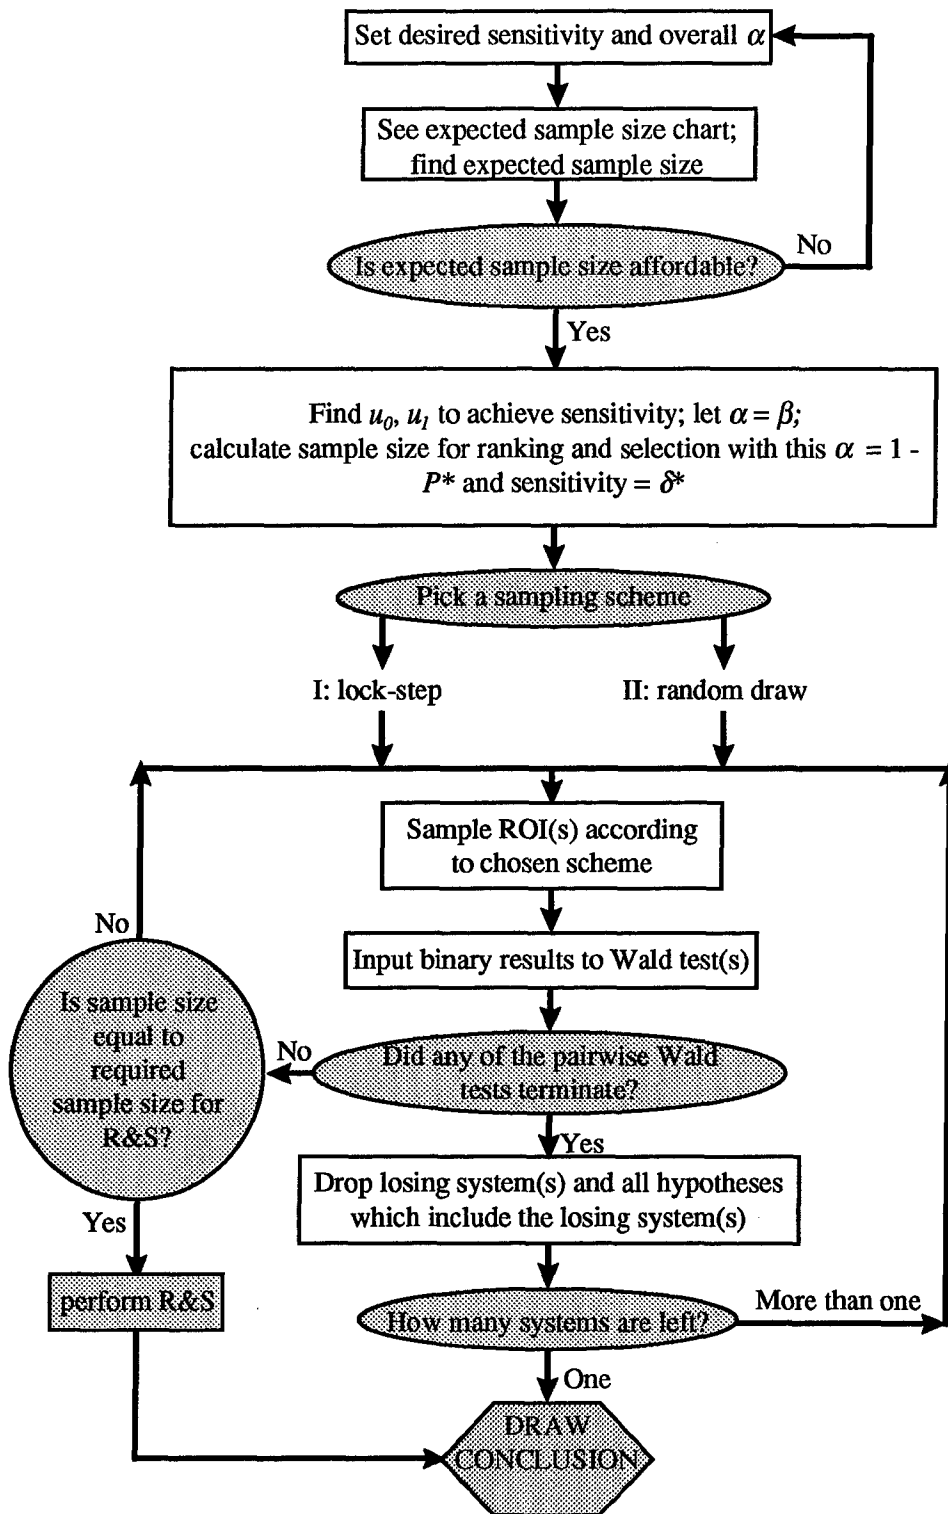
Set desired sensitivity and overall $\alpha$

See expected sample size chart; find expected sample size

Is expected sample size affordable?

No

Yes

Find $u_0$, $u_1$ to achieve sensitivity; let $\alpha = \beta$; calculate sample size for ranking and selection with this $\alpha$ = 1 - $P^*$ and sensitivity = $\delta^*$

Pick a sampling scheme

I: lock-step

II: random draw

Sample ROI(s) according to chosen scheme

Input binary results to Wald test(s)

No

Is sample size equal to required sample size for R&S?

No

Did any of the pairwise Wald tests terminate?

Yes

Drop losing system(s) and all hypotheses which include the losing system(s)

Yes

perform R&S

How many systems are left?

More than one

One

DRAW CONCLUSION